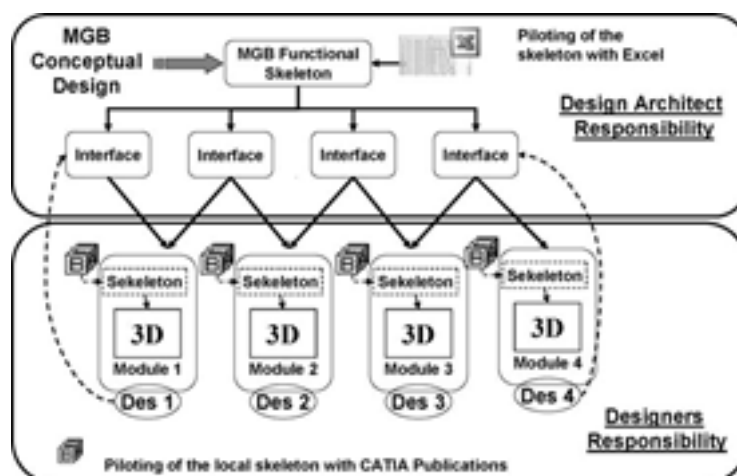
MGB Conceptual Design

MGB Functional Skeleton

Piloting of the skeleton with Excel

Design Architect Responsibility

Interface

Interface

Interface

Interface

Sekeleton

3D

Module 1

Des 1

Sekeleton

3D

Module 2

Des 2

Sekeleton

3D

Module 3

Des 3

Sekeleton

3D

Module 4

Des 4

Designers Responsibility

Piloting of the local skeleton with CATIA Publications